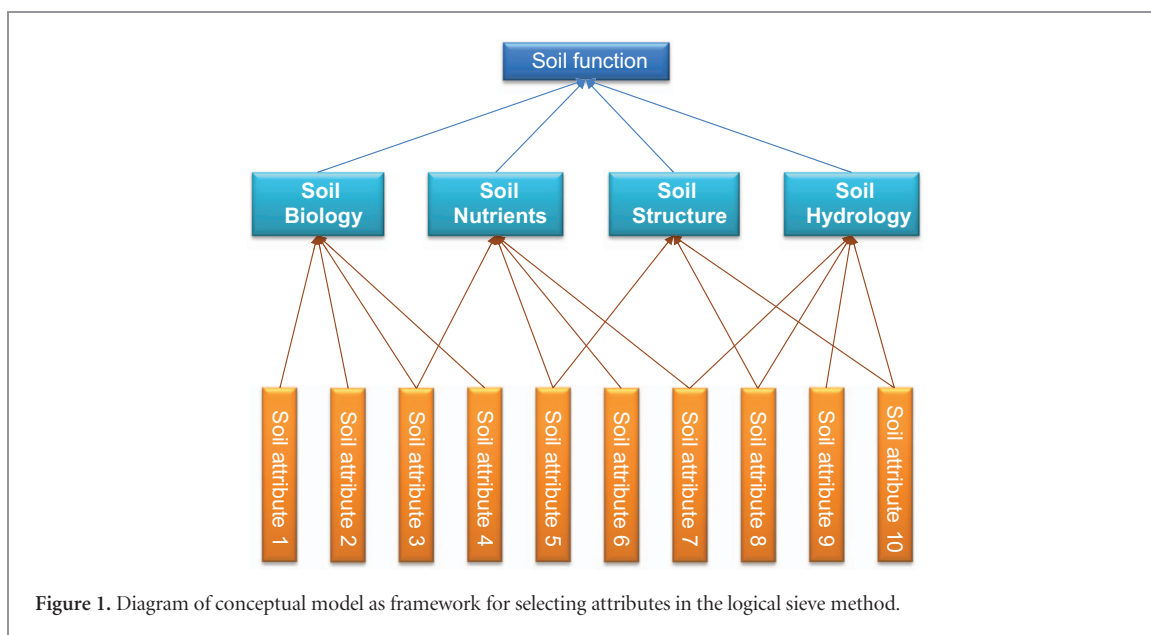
Soil function

Soil Biology

Soil Nutrients

Soil Structure

Soil Hydrology

Soil attribute 1

Soil attribute 2

Soil attribute 3

Soil attribute 4

Soil attribute 5

Soil attribute 6

Soil attribute 7

Soil attribute 8

Soil attribute 9

Soil attribute 10

Figure 1. Diagram of conceptual model as framework for selecting attributes in the logical sieve method.